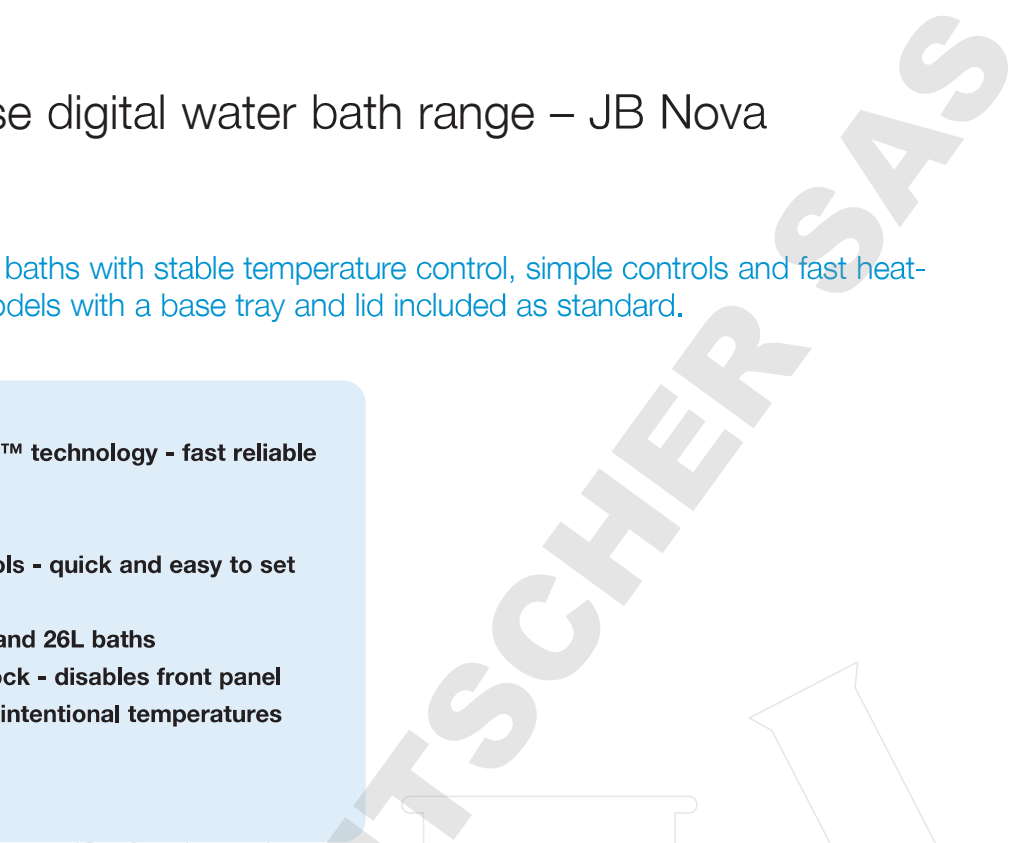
se digital water bath range – JB Nova

baths with stable temperature control, simple controls and fast heat-
odels with a base tray and lid included as standard.

™ technology - fast reliable

ols - quick and easy to set

and 26L baths
ock - disables front panel
intentional temperatures

TSCHER SAS